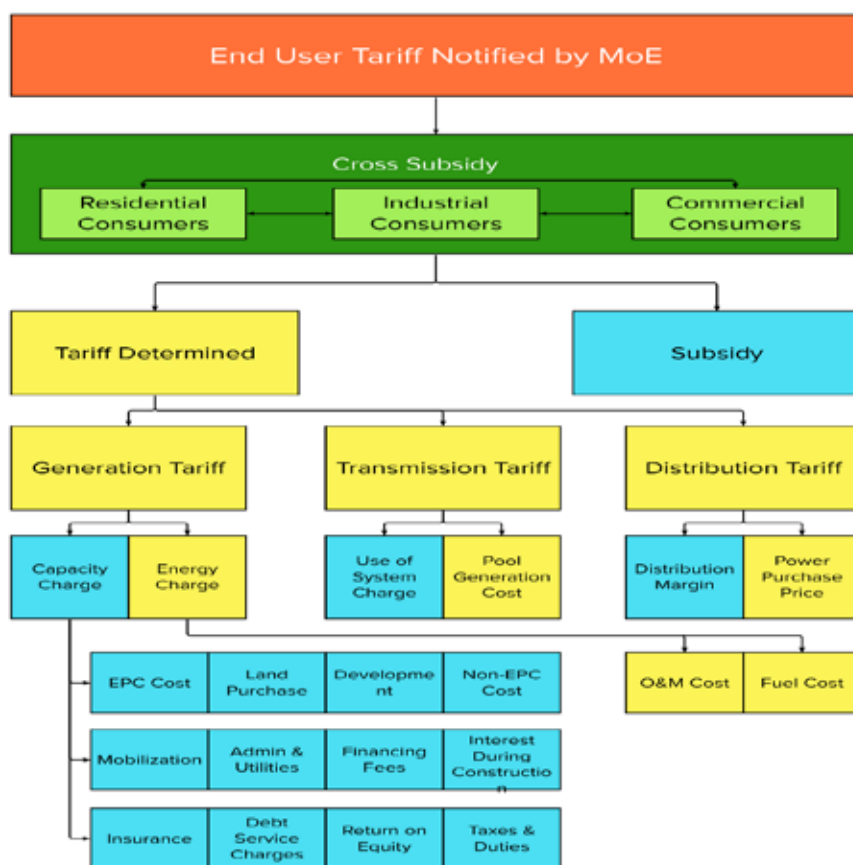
End User Tariff Notified by MoE

Cross Subsidy

Residential Consumers

Industrial Consumers

Commercial Consumers

Tariff Determined

Subsidy

Generation Tariff

Transmission Tariff

Distribution Tariff

Capacity Charge

Energy Charge

Use of System Charge

Pool Generation Cost

Distribution Margin

Power Purchase Price

EPC Cost

Land Purchase

Developme nt

Non-EPC Cost

O&M Cost

Fuel Cost

Mobilization

Admin & Utilities

Financing Fees

Interest During Constructio n

Insurance

Debt Service Charges

Return on Equity

Taxes & Duties